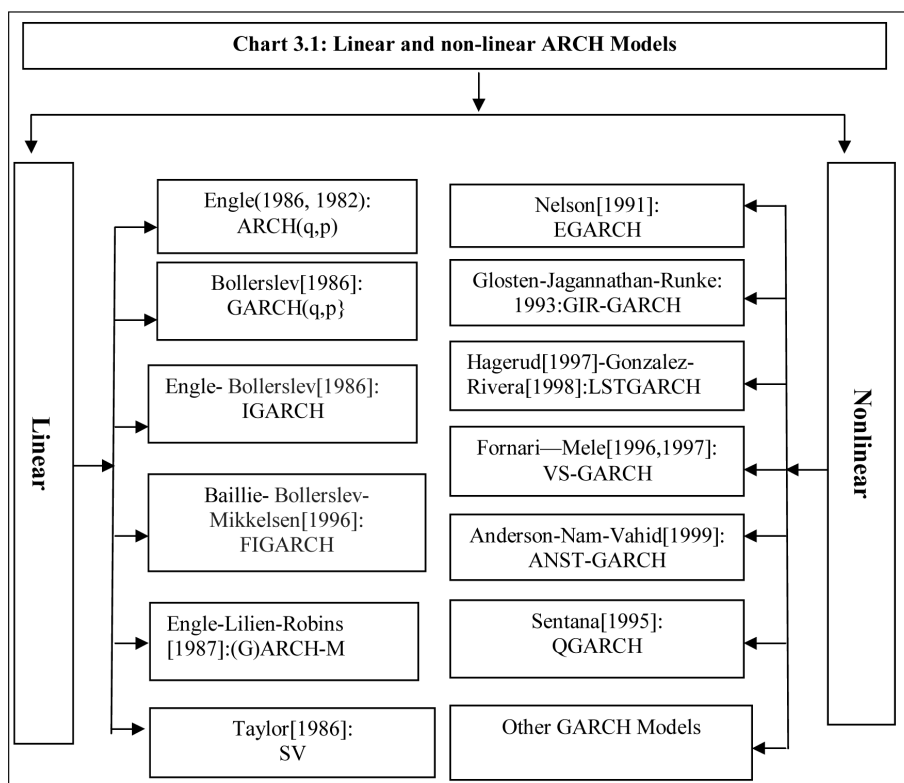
Chart 3.1: Linear and non-linear ARCH Models

Linear

Engle(1986, 1982): ARCH(q,p)

Bollerslev[1986]: GARCH(q,p}

Engle- Bollerslev[1986]: IGARCH

Baillie- Bollerslev-Mikkelsen[1996]: FIGARCH

Engle-Lilien-Robins [1987]:(G)ARCH-M

Taylor[1986]: SV

Nelson[1991]: EGARCH

Glosten-Jagannathan-Runke: 1993:GIR-GARCH

Hagerud[1997]-Gonzalez-Rivera[1998]:LSTGARCH

Fornari—Mele[1996,1997]: VS-GARCH

Anderson-Nam-Vahid[1999]: ANST-GARCH

Sentana[1995]: QGARCH

Other GARCH Models

Nonlinear